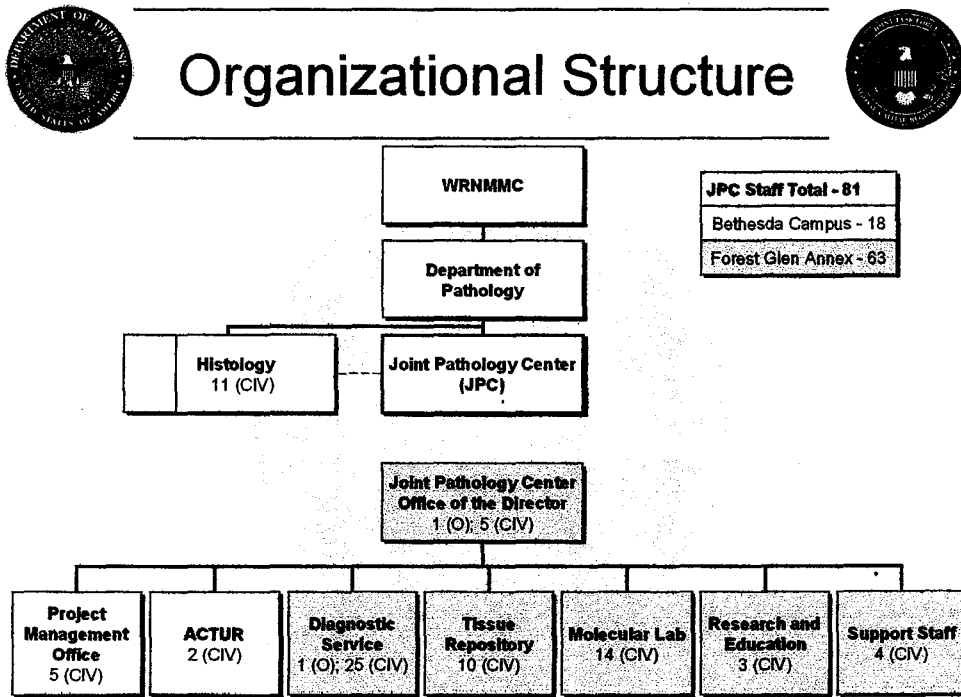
Organizational Structure

WRNMMC

Department of Pathology

Histology
11 (CIV)

Joint Pathology Center (JPC)

| JPC Staff Total - 81 |
|---|
| Bethesda Campus - 18 |
| Forest Glen Annex - 63 |

Joint Pathology Center Office of the Director
1 (O); 5 (CIV)

Project Management Office
5 (CIV)

ACTUR
2 (CIV)

Diagnostic Service
1 (O); 25 (CIV)

Tissue Repository
10 (CIV)

Molecular Lab
14 (CIV)

Research and Education
3 (CIV)

Support Staff
4 (CIV)